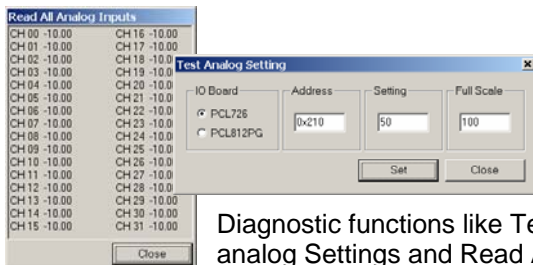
Read All Analog Inputs

CH 00 -10.00
CH 01 -10.00
CH 02 -10.00
CH 03 -10.00
CH 04 -10.00
CH 05 -10.00
CH 06 -10.00
CH 07 -10.00
CH 08 -10.00
CH 09 -10.00
CH 10 -10.00
CH 11 -10.00
CH 12 -10.00
CH 13 -10.00
CH 14 -10.00
CH 15 -10.00

CH 16 -10.00
CH 17 -10.00
CH 18 -10.00
CH 19 -10.00
CH 20 -10.00
CH 21 -10.00
CH 22 -10.00
CH 23 -10.00
CH 24 -10.00
CH 25 -10.00
CH 26 -10.00
CH 27 -10.00
CH 28 -10.00
CH 29 -10.00
CH 30 -10.00
CH 31 -10.00

Close

Test Analog Setting

×

IO Board
PCL726
PCL812PG

Address
0x210

Setting
50

Full Scale
100

Set

Close

Diagnostic functions like Te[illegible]
analog Settings and Read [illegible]